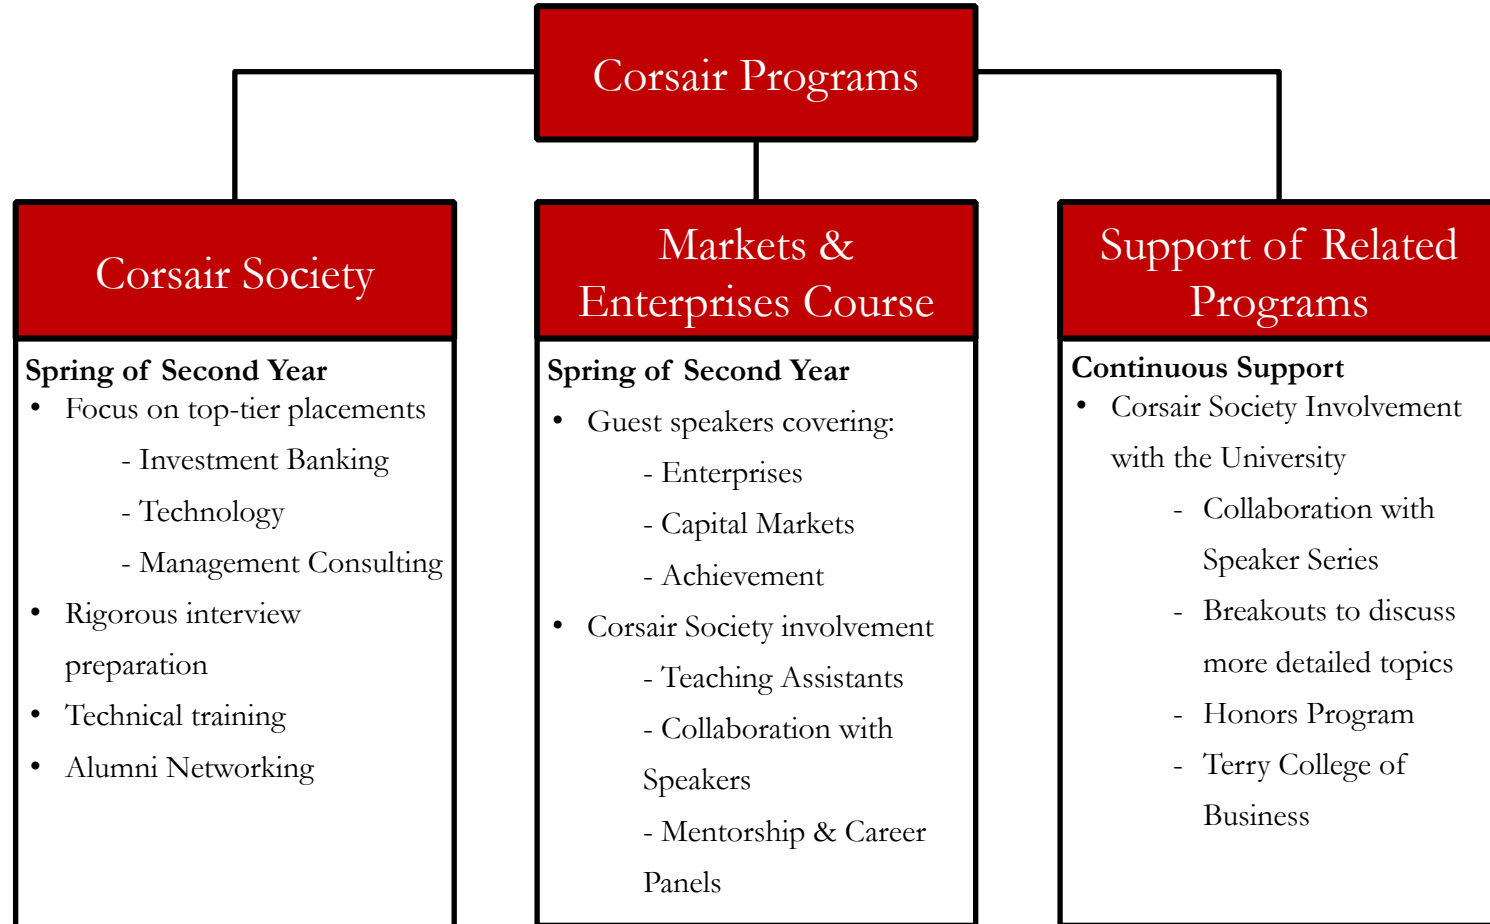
Corsair Programs

Corsair Society

Spring of Second Year
- Focus on top-tier placements
  - Investment Banking
  - Technology
  - Management Consulting
- Rigorous interview preparation
- Technical training
- Alumni Networking

Markets & Enterprises Course

Spring of Second Year
- Guest speakers covering:
  - Enterprises
  - Capital Markets
  - Achievement
- Corsair Society involvement
  - Teaching Assistants
  - Collaboration with Speakers
  - Mentorship & Career Panels

Support of Related Programs

Continuous Support
- Corsair Society Involvement with the University
  - Collaboration with Speaker Series
  - Breakouts to discuss more detailed topics
  - Honors Program
  - Terry College of Business